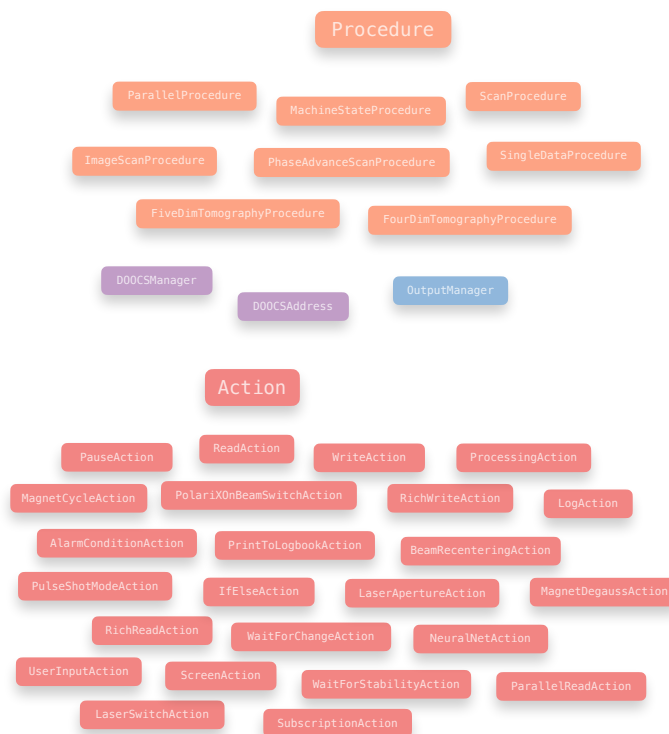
Procedure

ParallelProcedure
MachineStateProcedure
ScanProcedure
ImageScanProcedure
PhaseAdvanceScanProcedure
SingleDataProcedure
FiveDimTomographyProcedure
FourDimTomographyProcedure

DOOCSManager
DOOCSAddress
OutputManager

Action

PauseAction
ReadAction
WriteAction
ProcessingAction
MagnetCycleAction
PolariXOnBeamSwitchAction
RichWriteAction
LogAction
AlarmConditionAction
PrintToLogbookAction
BeamRecenteringAction
PulseShotModeAction
IfElseAction
LaserApertureAction
MagnetDegaussAction
RichReadAction
WaitForChangeAction
NeuralNetAction
UserInputAction
ScreenAction
WaitForStabilityAction
ParallelReadAction
LaserSwitchAction
SubscriptionAction